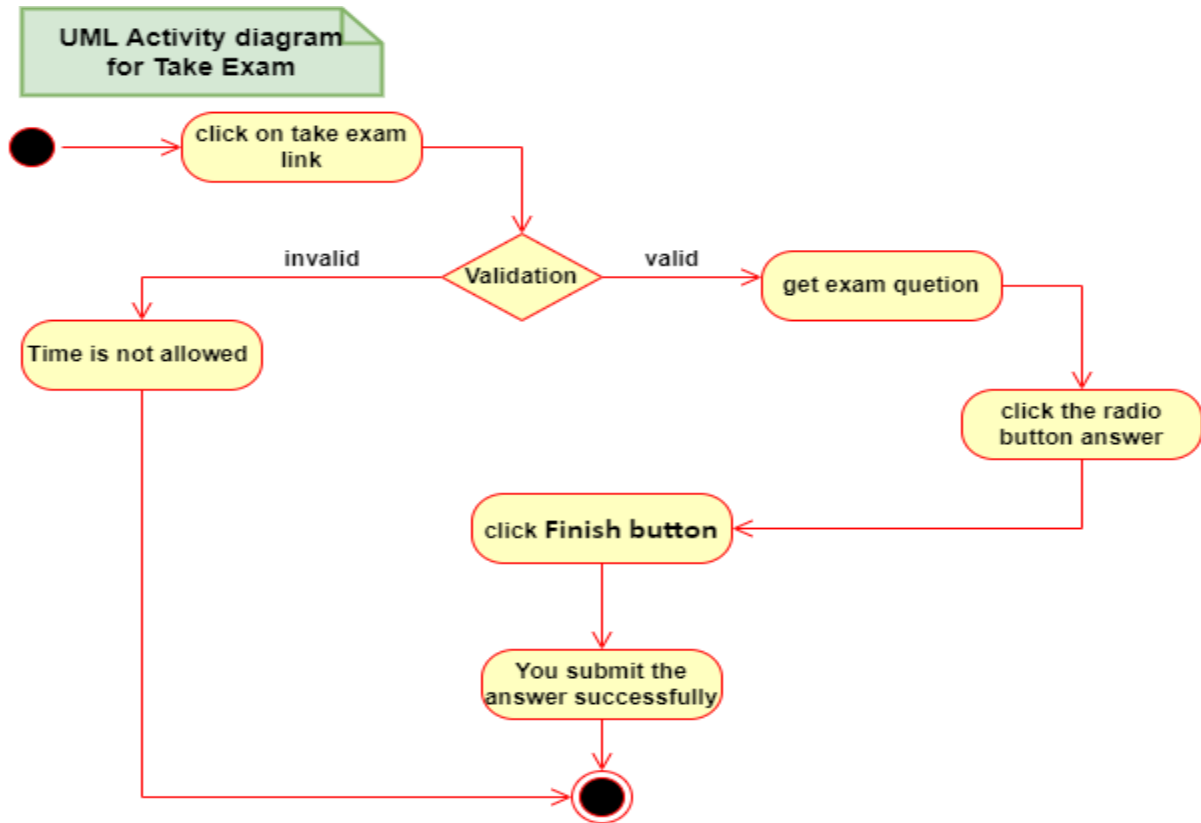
UML Activity diagram for Take Exam

click on take exam link

invalid

Validation

valid

get exam quetion

Time is not allowed

click the radio button answer

click Finish button

You submit the answer successfully